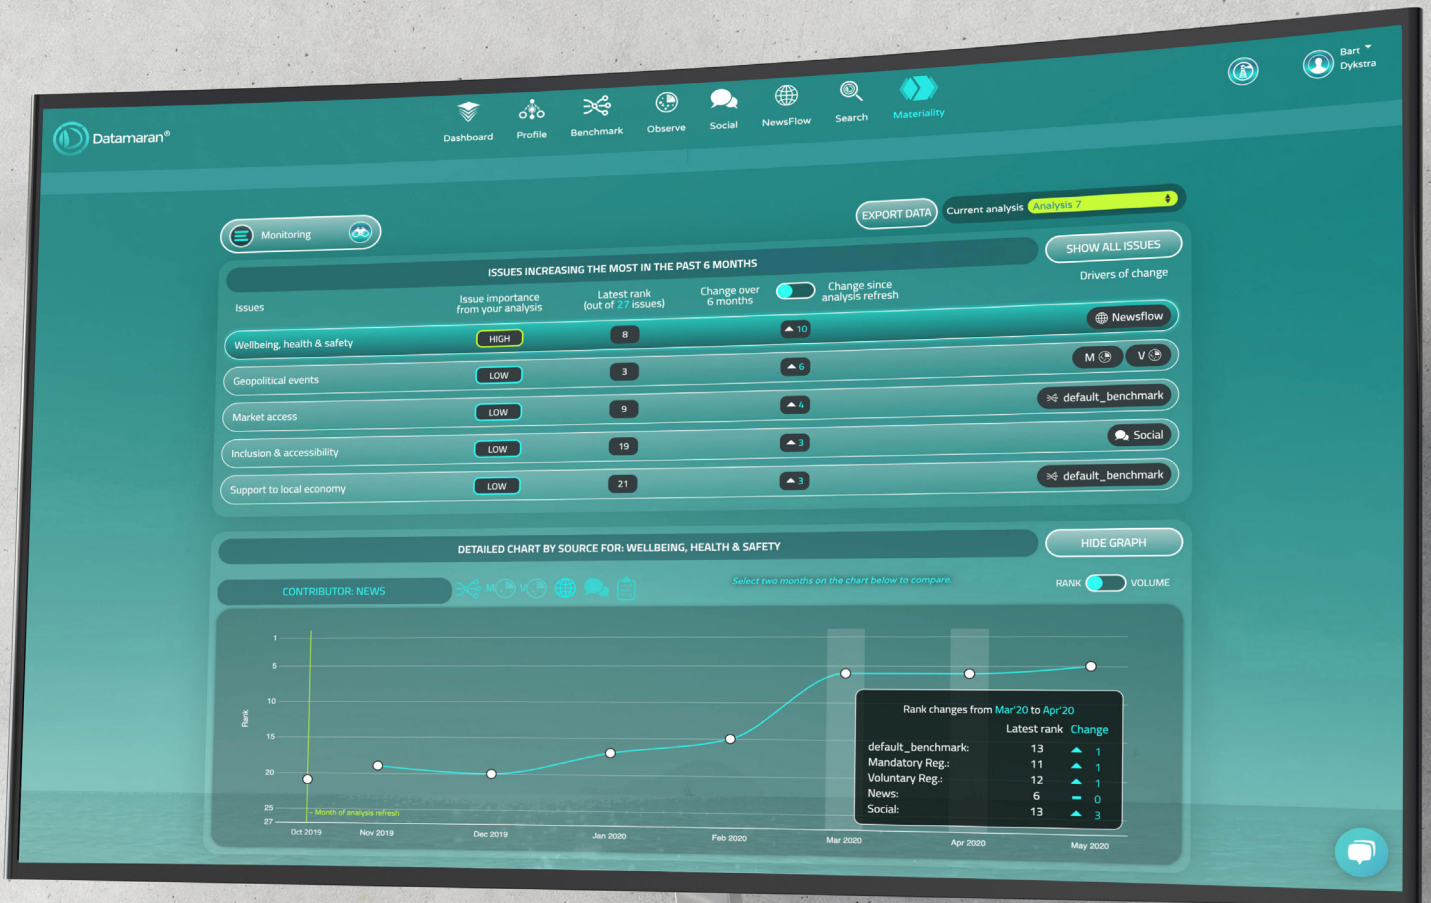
Bart Dykstra

Datamaran®

Dashboard Profile Benchmark Observe Social NewsFlow Search Materiality

EXPORT DATA Current analysis Analysis 7

Monitoring

ISSUES INCREASING THE MOST IN THE PAST 6 MONTHS

SHOW ALL ISSUES

Drivers of change

| Issues | Issue importance from your analysis | Latest rank (out of 27 issues) | Change over 6 months | Change since analysis refresh | |
|---|---|---|---|---|---|
| Wellbeing, health & safety | HIGH | 8 | 10 | | Newsflow |
| Geopolitical events | LOW | 3 | 6 | | M V |
| Market access | LOW | 9 | 4 | | default_benchmark |
| Inclusion & accessibility | LOW | 19 | 3 | | Social |
| Support to local economy | LOW | 21 | 3 | | default_benchmark |

DETAILED CHART BY SOURCE FOR: WELLBEING, HEALTH & SAFETY

HIDE GRAPH

CONTRIBUTOR: NEWS

M V

Select two months on the chart below to compare.

RANK VOLUME

Rank

1 5 10 15 20 25 27

Month of analysis refresh

Oct 2019 Nov 2019 Dec 2019 Jan 2020 Feb 2020 Mar 2020 Apr 2020 May 2020

Rank changes from Mar'20 to Apr'20

| | Latest rank | Change |
|---|---|---|
| default_benchmark: | 13 | 1 |
| Mandatory Reg.: | 11 | 1 |
| Voluntary Reg.: | 12 | 1 |
| News: | 6 | 0 |
| Social: | 13 | 3 |